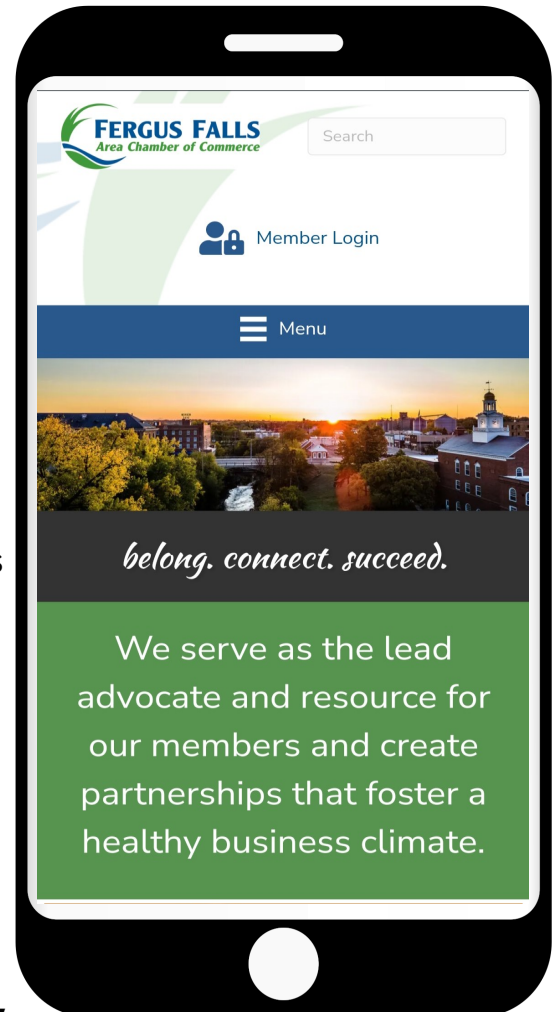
FERGUS FALLS
Area Chamber of Commerce

Search

Member Login

Menu

belong. connect. succeed.

We serve as the lead advocate and resource for our members and create partnerships that foster a healthy business climate.